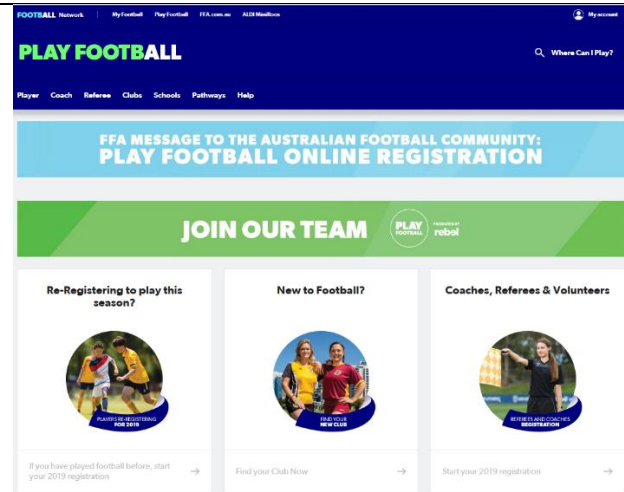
FOOTBALL Network | My Football Play Football FFA.com.au ALDI Miniroos

My account

PLAY FOOTBALL

Where Can I Play?

Player Coach Referee Clubs Schools Pathways Help

FFA MESSAGE TO THE AUSTRALIAN FOOTBALL COMMUNITY: PLAY FOOTBALL ONLINE REGISTRATION

JOIN OUR TEAM

PLAY FOOTBALL POWERED BY rebel

Re-Registering to play this season?

PLAYERS RE-REGISTERING FOR 2019

If you have played football before, start your 2019 registration →

New to Football?

FIND YOUR NEW CLUB

Find your Club Now →

Coaches, Referees & Volunteers

REFEREES AND COACHES REGISTRATION

Start your 2019 registration →